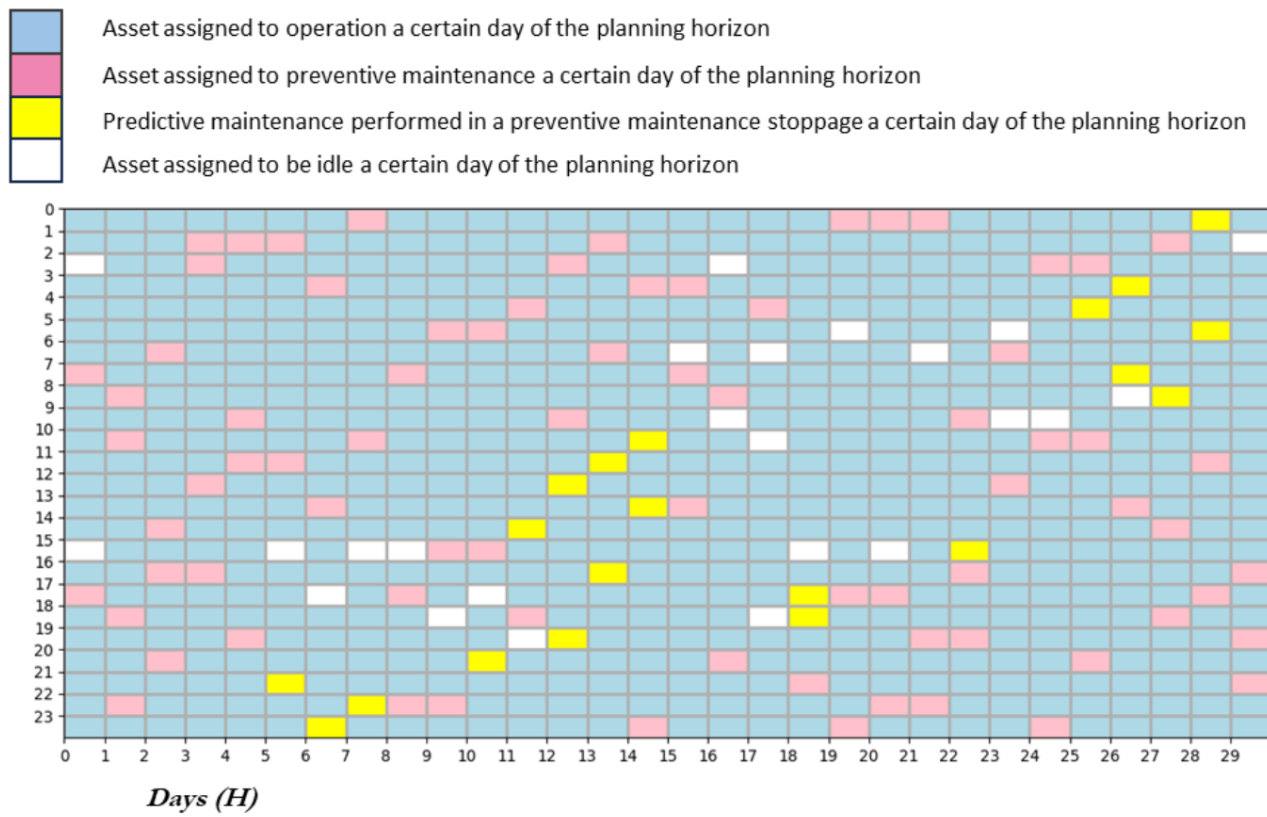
Asset assigned to operation a certain day of the planning horizon

Asset assigned to preventive maintenance a certain day of the planning horizon

Predictive maintenance performed in a preventive maintenance stoppage a certain day of the planning horizon

Asset assigned to be idle a certain day of the planning horizon

0 1 2 3 4 5 6 7 8 9 10 11 12 13 14 15 16 17 18 19 20 21 22 23

0 1 2 3 4 5 6 7 8 9 10 11 12 13 14 15 16 17 18 19 20 21 22 23 24 25 26 27 28 29

Days (H)